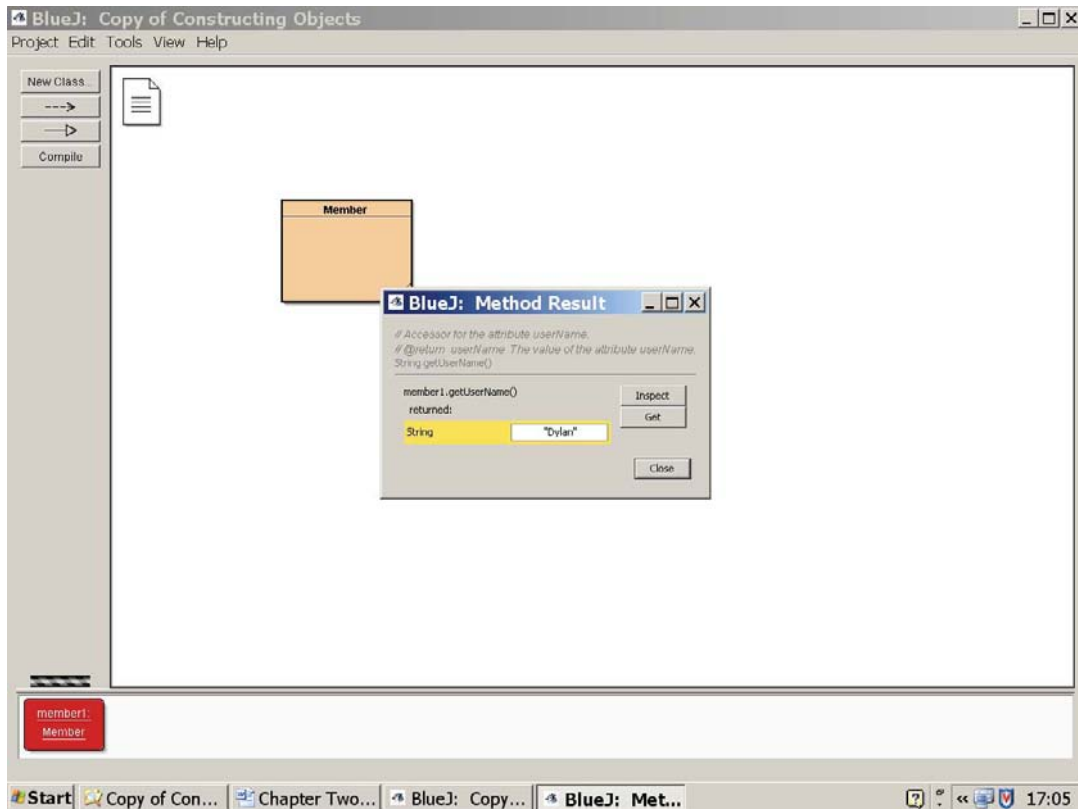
BlueJ: Copy of Constructing Objects

Project Edit Tools View Help

New Class...

--->

—▷

Compile

Member

BlueJ: Method Result

// Accessor for the attribute userName.
// @return userName The value of the attribute userName.
String getUserName()

member1.getUserName()
returned:

String "Dylan"

Inspect

Get

Close

member1:
Member

Start Copy of Con... Chapter Two... BlueJ: Copy... BlueJ: Met... 17:05